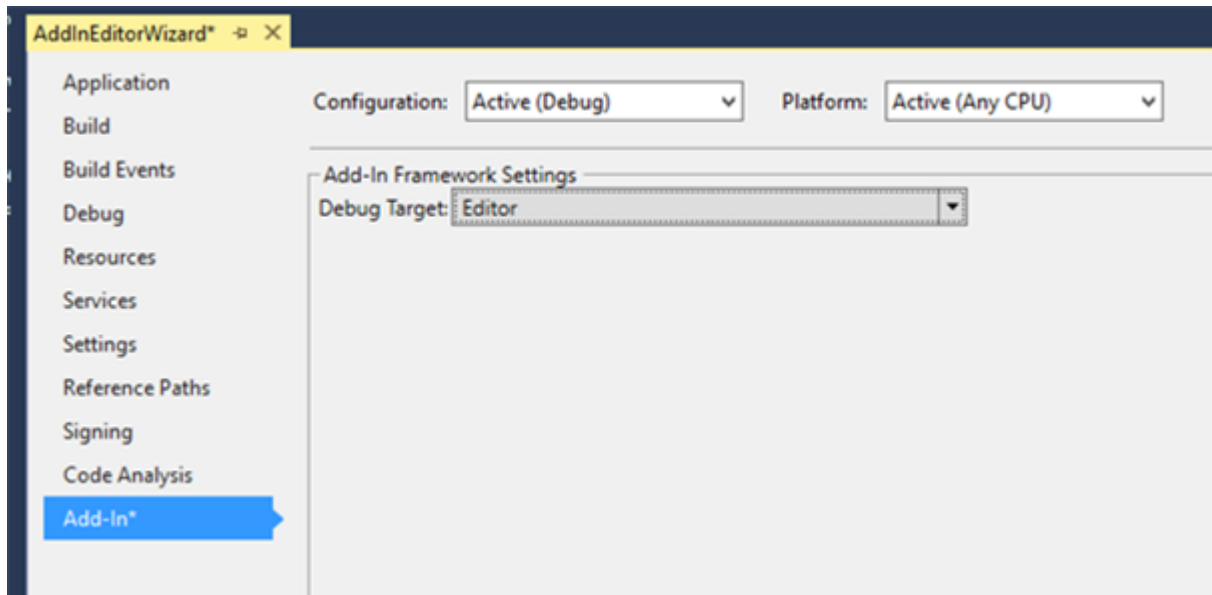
AddInEditorWizard*

Application
Build
Build Events
Debug
Resources
Services
Settings
Reference Paths
Signing
Code Analysis
Add-In*

Configuration: Active (Debug)
Platform: Active (Any CPU)

Add-In Framework Settings
Debug Target: Editor